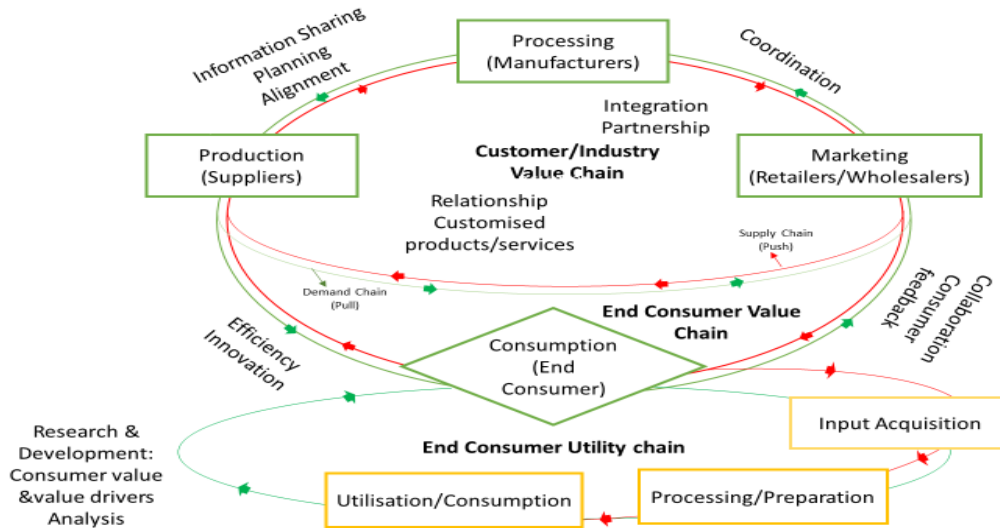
Information Sharing
Planning
Alignment

Processing
(Manufacturers)

Coordination

Integration
Partnership

Production
(Suppliers)

Customer/Industry
Value Chain

Marketing
(Retailers/Wholesalers)

Relationship
Customised
products/services

Supply Chain
(Push)

Demand Chain
(Pull)

Collaboration
Consumer
feedback

End Consumer Value
Chain

Efficiency
Innovation

Consumption
(End
Consumer)

Input Acquisition

Research &
Development:
Consumer value
&value drivers
Analysis

End Consumer Utility chain

Utilisation/Consumption

Processing/Preparation